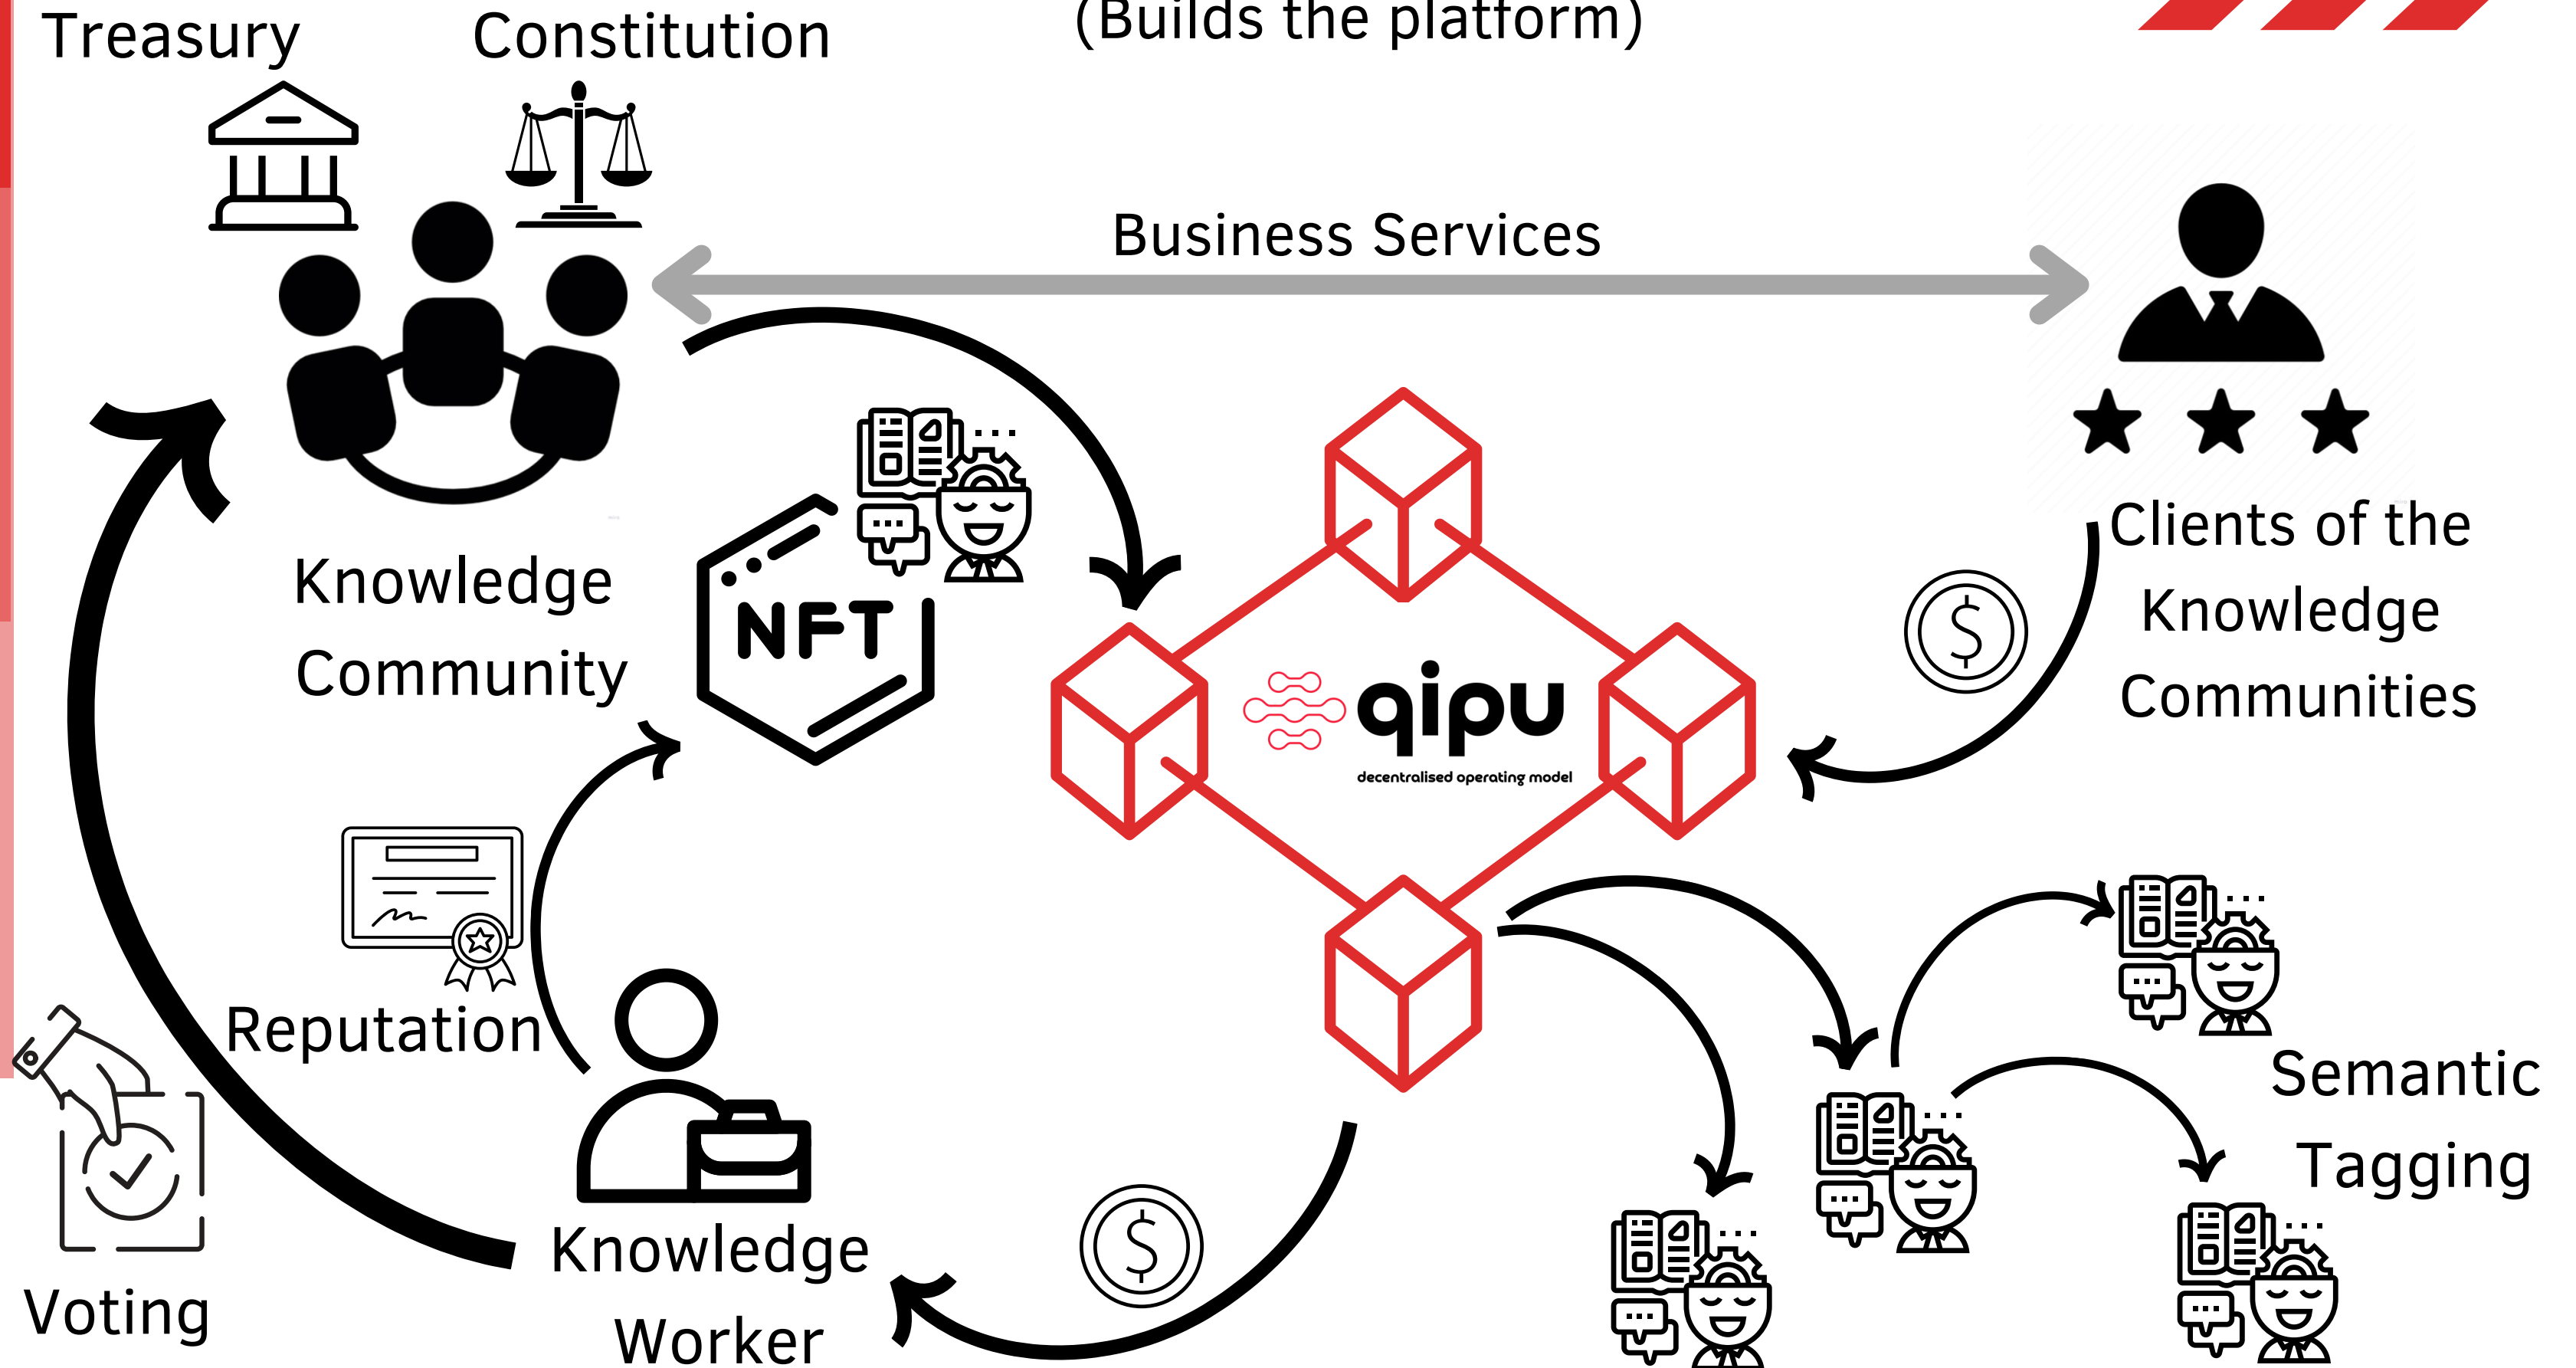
Treasury

Constitution

(Builds the platform)

Business Services

Knowledge Community

NFT

qipu

decentralised operating model

Clients of the Knowledge Communities

Reputation

Voting

Knowledge Worker

Semantic Tagging